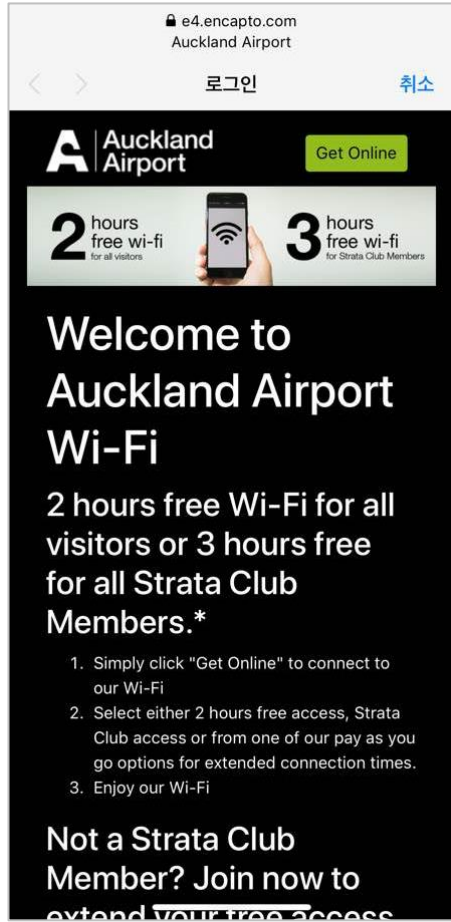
e4.encapto.com
Auckland Airport

로그인

취소

Auckland Airport

Get Online

2 hours free wi-fi for all visitors

3 hours free wi-fi for Strata Club Members

Welcome to Auckland Airport Wi-Fi

2 hours free Wi-Fi for all visitors or 3 hours free for all Strata Club Members.*

1. Simply click "Get Online" to connect to our Wi-Fi
2. Select either 2 hours free access, Strata Club access or from one of our pay as you go options for extended connection times.
3. Enjoy our Wi-Fi

Not a Strata Club Member? Join now to extend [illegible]